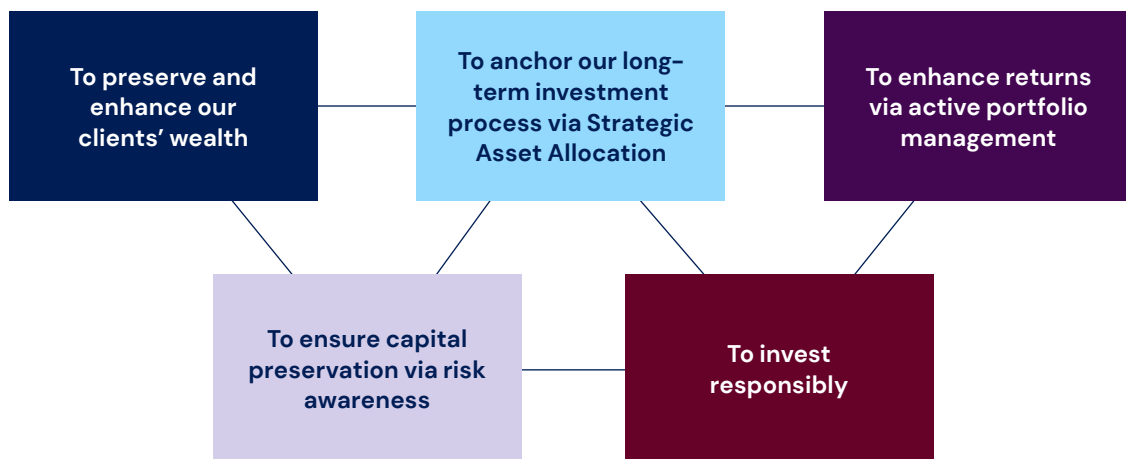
To preserve and enhance our clients' wealth

To anchor our long-term investment process via Strategic Asset Allocation

To enhance returns via active portfolio management

To ensure capital preservation via risk awareness

To invest responsibly